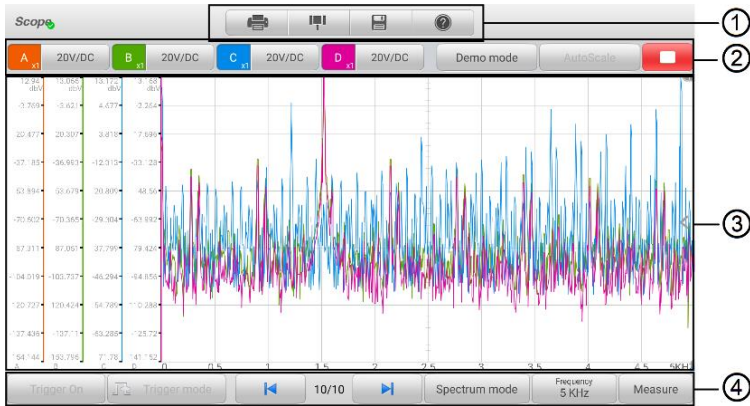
Scope

①

A x1 20V/DC B x1 20V/DC C x1 20V/DC D x1 20V/DC Demo mode AutoScale

②

| 12.94 dbV | 13.066 dbV | 13.172 dbV | 13.168 dbV |
|---|---|---|---|
| -3.769 | -3.621 | -4.577 | -3.264 |
| -20.477 | -20.307 | -3.418 | -17.696 |
| -37.185 | -36.993 | -12.313 | -33.128 |
| -53.894 | -53.679 | -20.809 | -48.56 |
| -70.602 | -70.365 | -29.304 | -63.992 |
| -87.311 | -87.051 | -37.799 | -79.424 |
| -104.019 | -103.737 | -46.294 | -94.856 |
| -120.727 | -120.424 | -54.789 | -110.288 |
| -137.436 | -137.11 | -63.283 | -125.72 |
| -154.144 | -153.796 | -71.78 | -141.152 |

A B C D

0 0.5 1 1.5 2 2.5 3 3.5 4 4.5 5KHz

③

Trigger On Trigger mode 10/10 Spectrum mode Frequency 5 KHz Measure

④